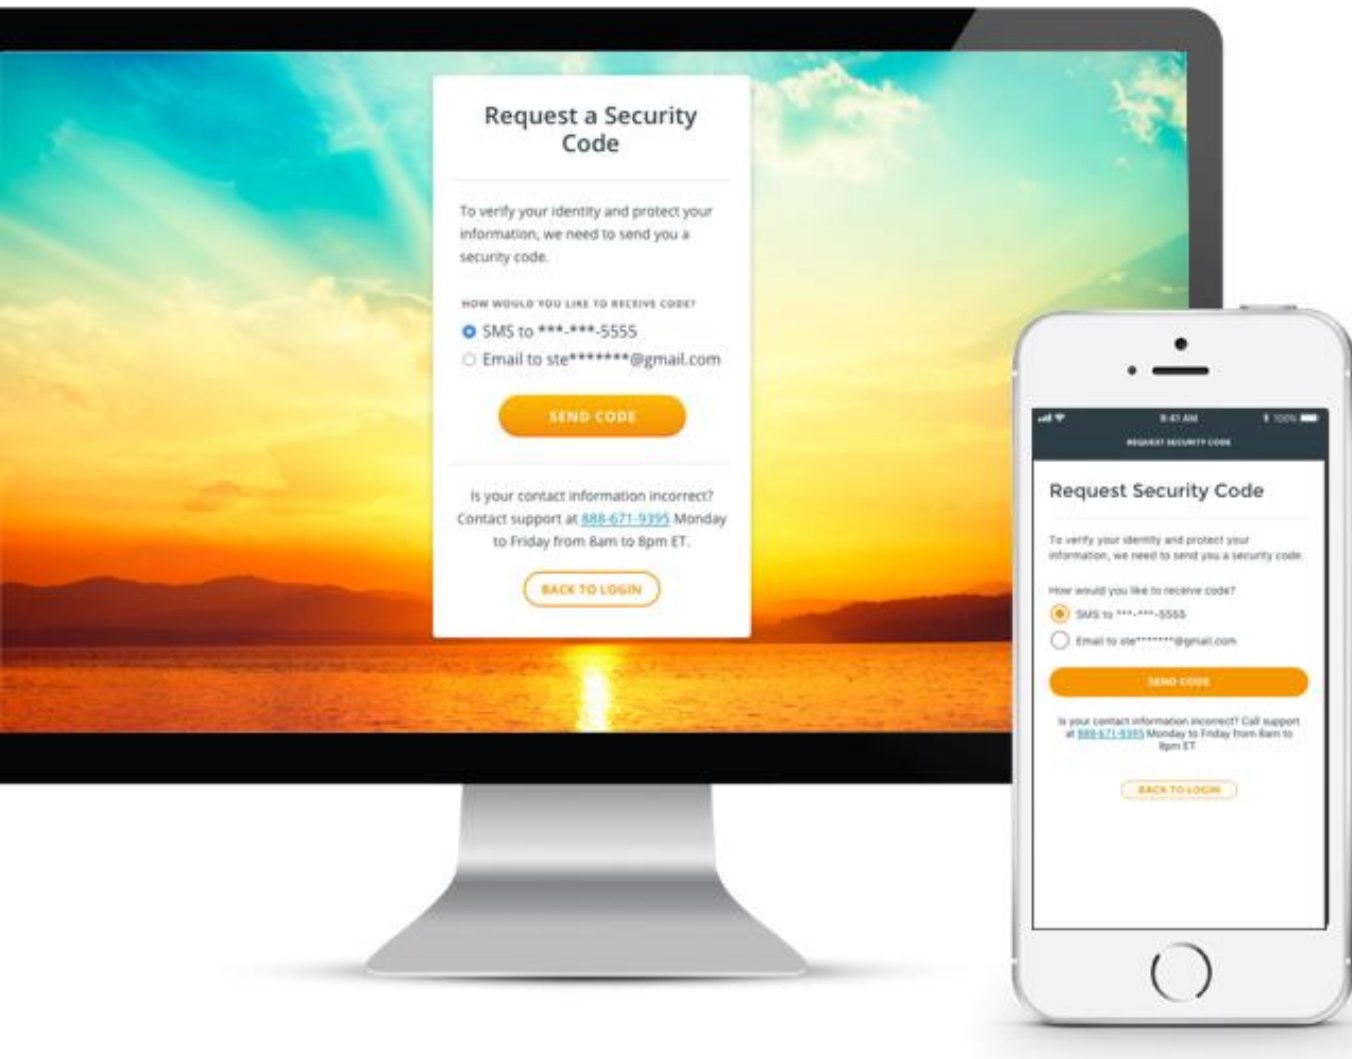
Request a Security Code

To verify your identity and protect your information, we need to send you a security code.

HOW WOULD YOU LIKE TO RECEIVE CODE?

SMS to ***-***-5555

Email to ste*******@gmail.com

SEND CODE

Is your contact information incorrect? Contact support at 888-671-9395 Monday to Friday from 8am to 8pm ET.

BACK TO LOGIN

9:41 AM

100%

REQUEST SECURITY CODE

Request Security Code

To verify your identity and protect your information, we need to send you a security code.

How would you like to receive code?

SMS to ***-***-5555

Email to ste*******@gmail.com

SEND CODE

Is your contact information incorrect? Call support at 888-671-9395 Monday to Friday from 8am to 8pm ET.

BACK TO LOGIN